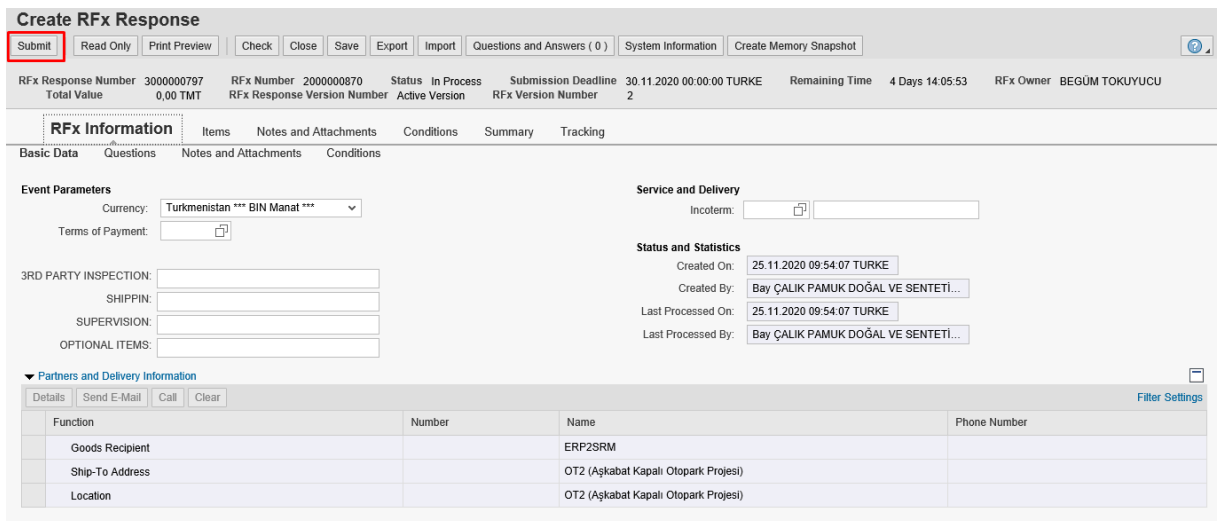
Create RFx Response

Submit | Read Only | Print Preview | Check | Close | Save | Export | Import | Questions and Answers ( 0 ) | System Information | Create Memory Snapshot

RFx Response Number 3000000797 RFx Number 2000000870 Status In Process Submission Deadline 30.11.2020 00:00:00 TURKE Remaining Time 4 Days 14:05:53 RFx Owner BEGÜM TOKUYUCU
Total Value 0,00 TMT RFx Response Version Number Active Version RFx Version Number 2

RFx Information | Items | Notes and Attachments | Conditions | Summary | Tracking

Basic Data | Questions | Notes and Attachments | Conditions

Event Parameters
Currency: Turkmenistan *** BIN Manat ***
Terms of Payment:

3RD PARTY INSPECTION:
SHIPPIN:
SUPERVISION:
OPTIONAL ITEMS:

Service and Delivery
Incoterm:

Status and Statistics
Created On: 25.11.2020 09:54:07 TURKE
Created By: Bay ÇALIK PAMUK DOĞAL VE SENTETİ...
Last Processed On: 25.11.2020 09:54:07 TURKE
Last Processed By: Bay ÇALIK PAMUK DOĞAL VE SENTETİ...

Partners and Delivery Information

Details | Send E-Mail | Call | Clear

Filter Settings

| Function | Number | Name | Phone Number |
|---|---|---|---|
| Goods Recipient | | ERP2SRM | |
| Ship-To Address | | OT2 (Aşkabat Kapalı Otopark Projesi) | |
| Location | | OT2 (Aşkabat Kapalı Otopark Projesi) | |